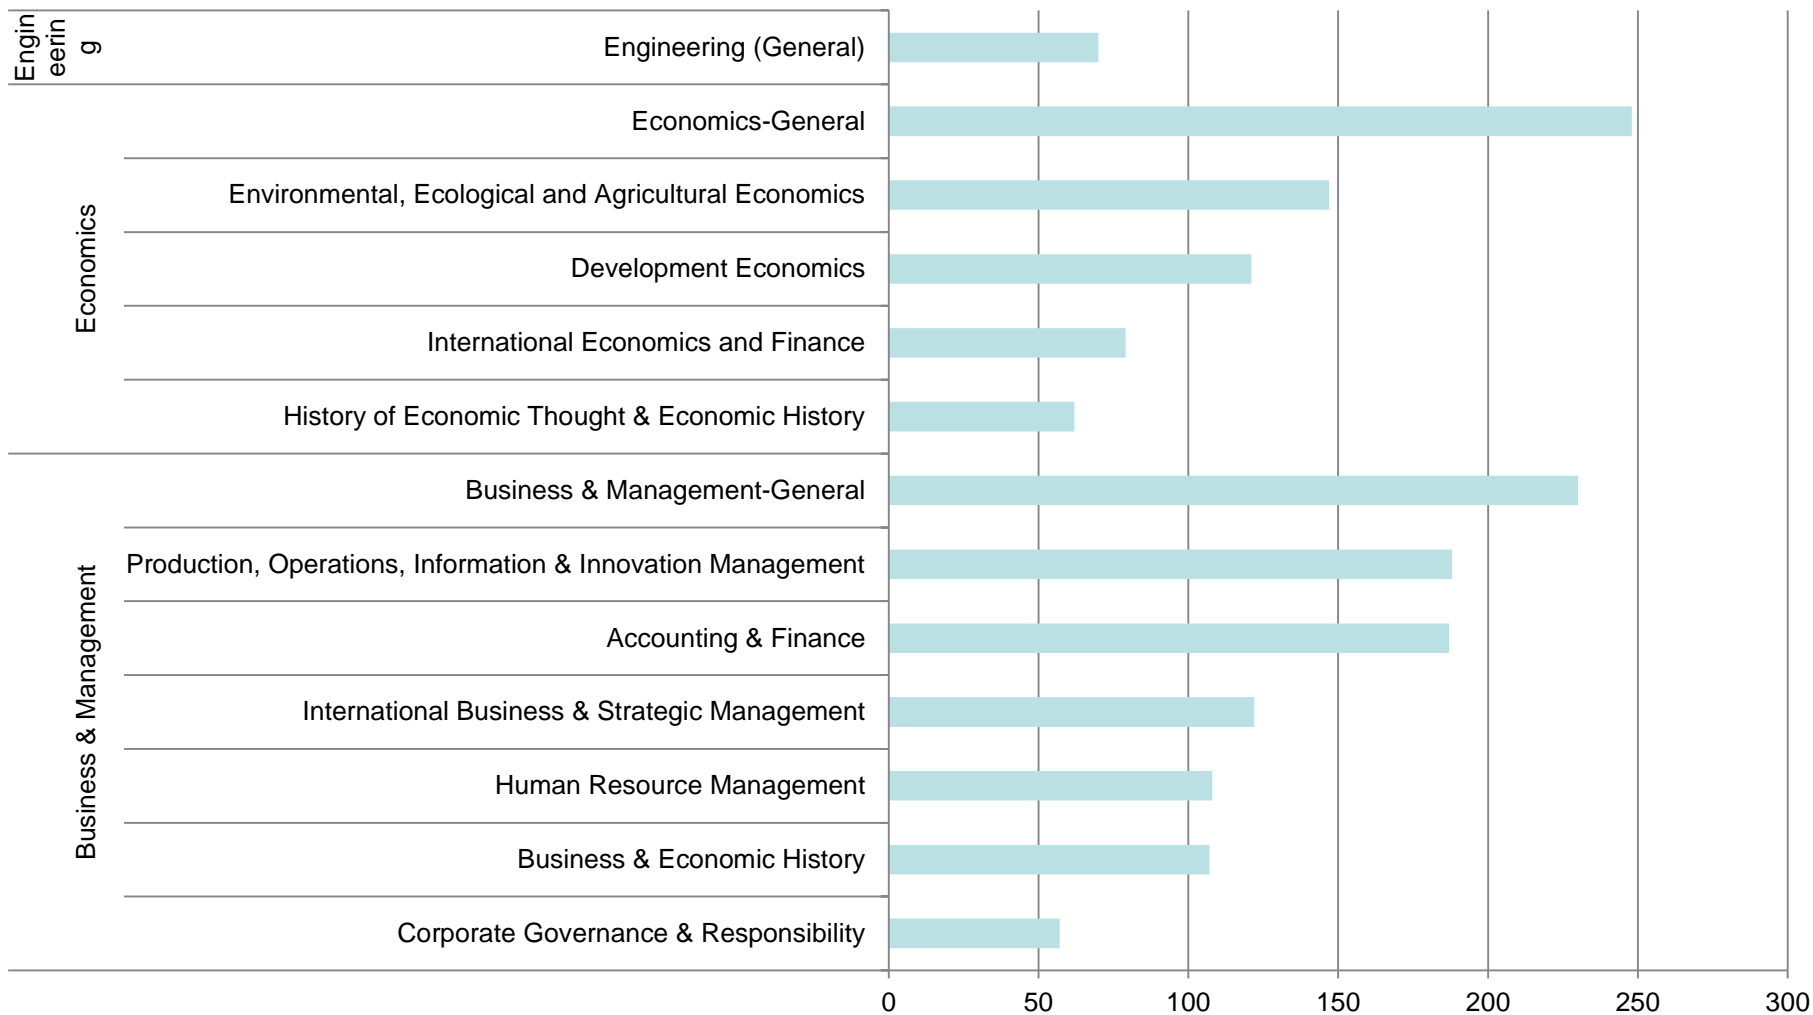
Engineering

Engineering (General)

Economics

Economics-General

Environmental, Ecological and Agricultural Economics

Development Economics

International Economics and Finance

History of Economic Thought & Economic History

Business & Management

Business & Management-General

Production, Operations, Information & Innovation Management

Accounting & Finance

International Business & Strategic Management

Human Resource Management

Business & Economic History

Corporate Governance & Responsibility

0 50 100 150 200 250 300